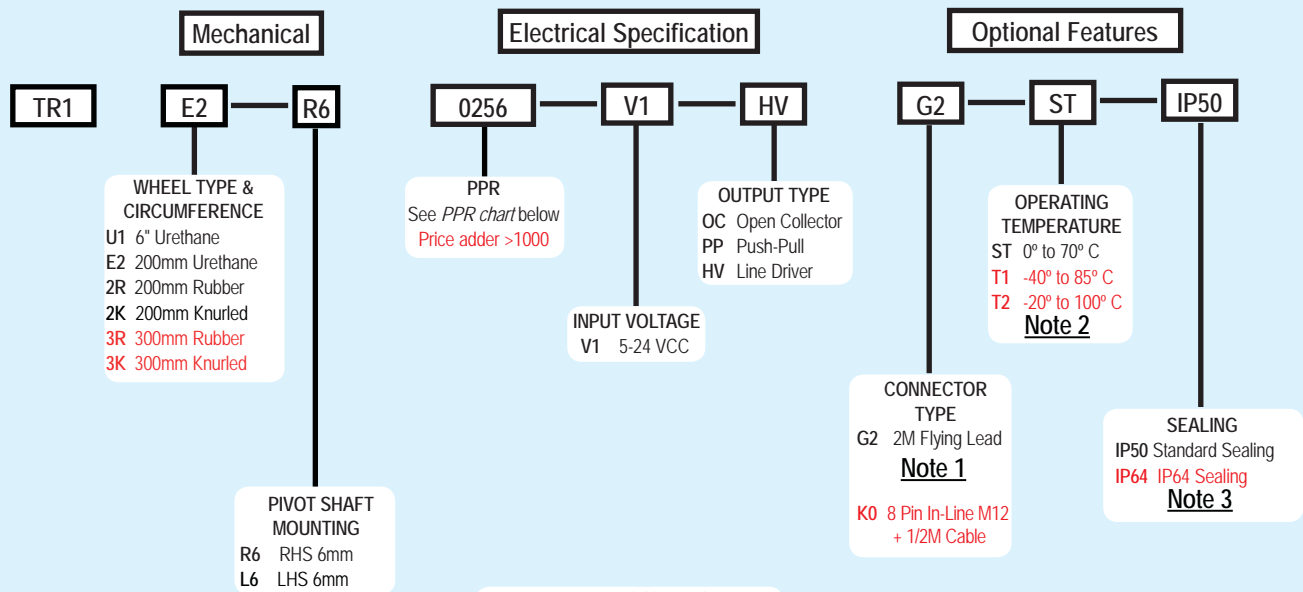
Mechanical

Electrical Specification

Optional Features

TR1

E2

R6

0256

V1

HV

G2

ST

IP50

WHEEL TYPE & CIRCUMFERENCE
U1 6" Urethane
E2 200mm Urethane
2R 200mm Rubber
2K 200mm Knurled
3R 300mm Rubber
3K 300mm Knurled

PPR
See *PPR chart* below
Price adder >1000

OUTPUT TYPE
OC Open Collector
PP Push-Pull
HV Line Driver

INPUT VOLTAGE
V1 5-24 VCC

OPERATING TEMPERATURE
ST 0º to 70º C
T1 -40º to 85º C
T2 -20º to 100º C
Note 2

CONNECTOR TYPE
G2 2M Flying Lead
Note 1
K0 8 Pin In-Line M12 + 1/2M Cable

SEALING
IP50 Standard Sealing
IP64 IP64 Sealing
Note 3

PIVOT SHAFT MOUNTING
R6 RHS 6mm
L6 LHS 6mm